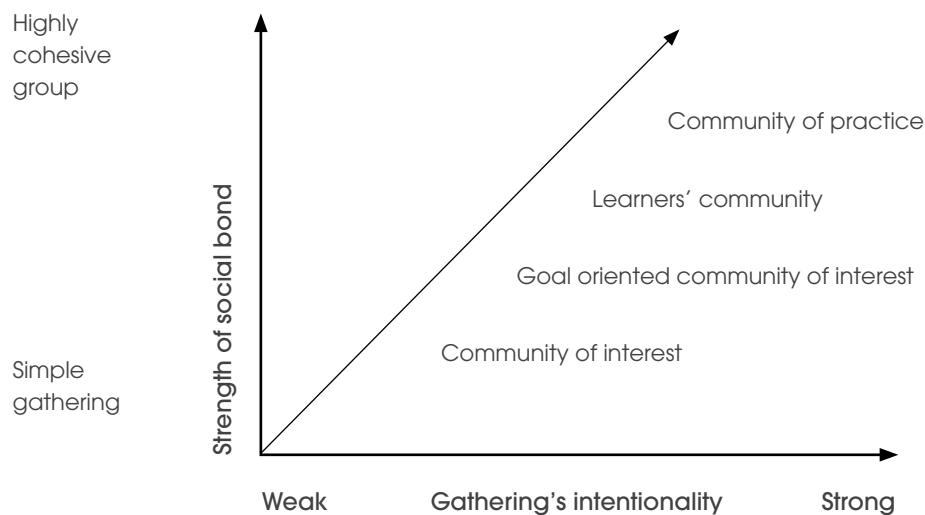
Highly cohesive group

Simple gathering

Strength of social bond

Community of practice

Learners’ community

Goal oriented community of interest

Community of interest

Weak

Gathering’s intentionality

Strong